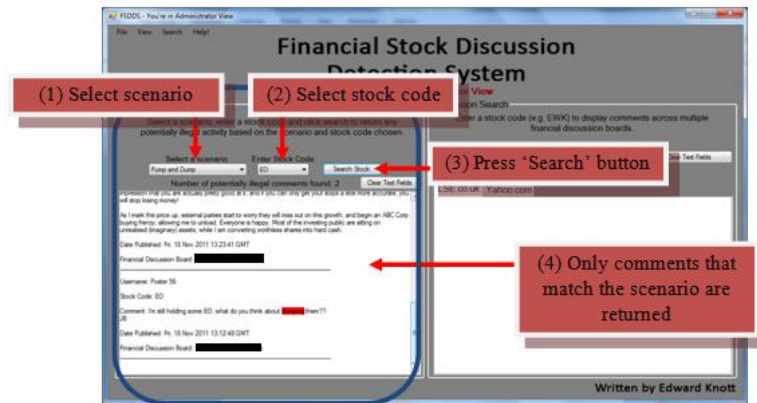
FSDDS - You're in Administrator View

File View Search Help!

Financial Stock Discussion Detection System

(1) Select scenario

(2) Select stock code

Select a scenario, enter a stock code, and click search to return any potentially illegal activity based on the scenario and stock code chosen.

Select a scenario
Pump and Dump

Enter Stock Code
EO

Search Stock

(3) Press 'Search' button

Number of potentially illegal comments found: 2

Clear Text Fields

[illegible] View

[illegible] Search

Enter a stock code (e.g. EWK) to display comments across multiple financial discussion boards.

Clear Text Fields

LSE.co.uk Yahoo.com

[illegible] that you are actually pretty good at it, and if you can only get your stops a little more accurate, you will stop losing money!

As I mark the price up, external parties start to worry they will miss out on this growth, and begin an ABC Corp buying frenzy; allowing me to unload. Everyone is happy. Most of the investing public are sitting on unrealised (imaginary) assets, while I am converting worthless shares into hard cash.

Date Published: Fri, 18 Nov 2011 13:23:41 GMT

Financial Discussion Board:

Username: Poster 56

Stock Code: EO

Comment: I'm still holding some EO, what do you think about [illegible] them?? JB

Date Published: Fri, 18 Nov 2011 13:12:48 GMT

Financial Discussion Board:

(4) Only comments that match the scenario are returned

Written by Edward Knott